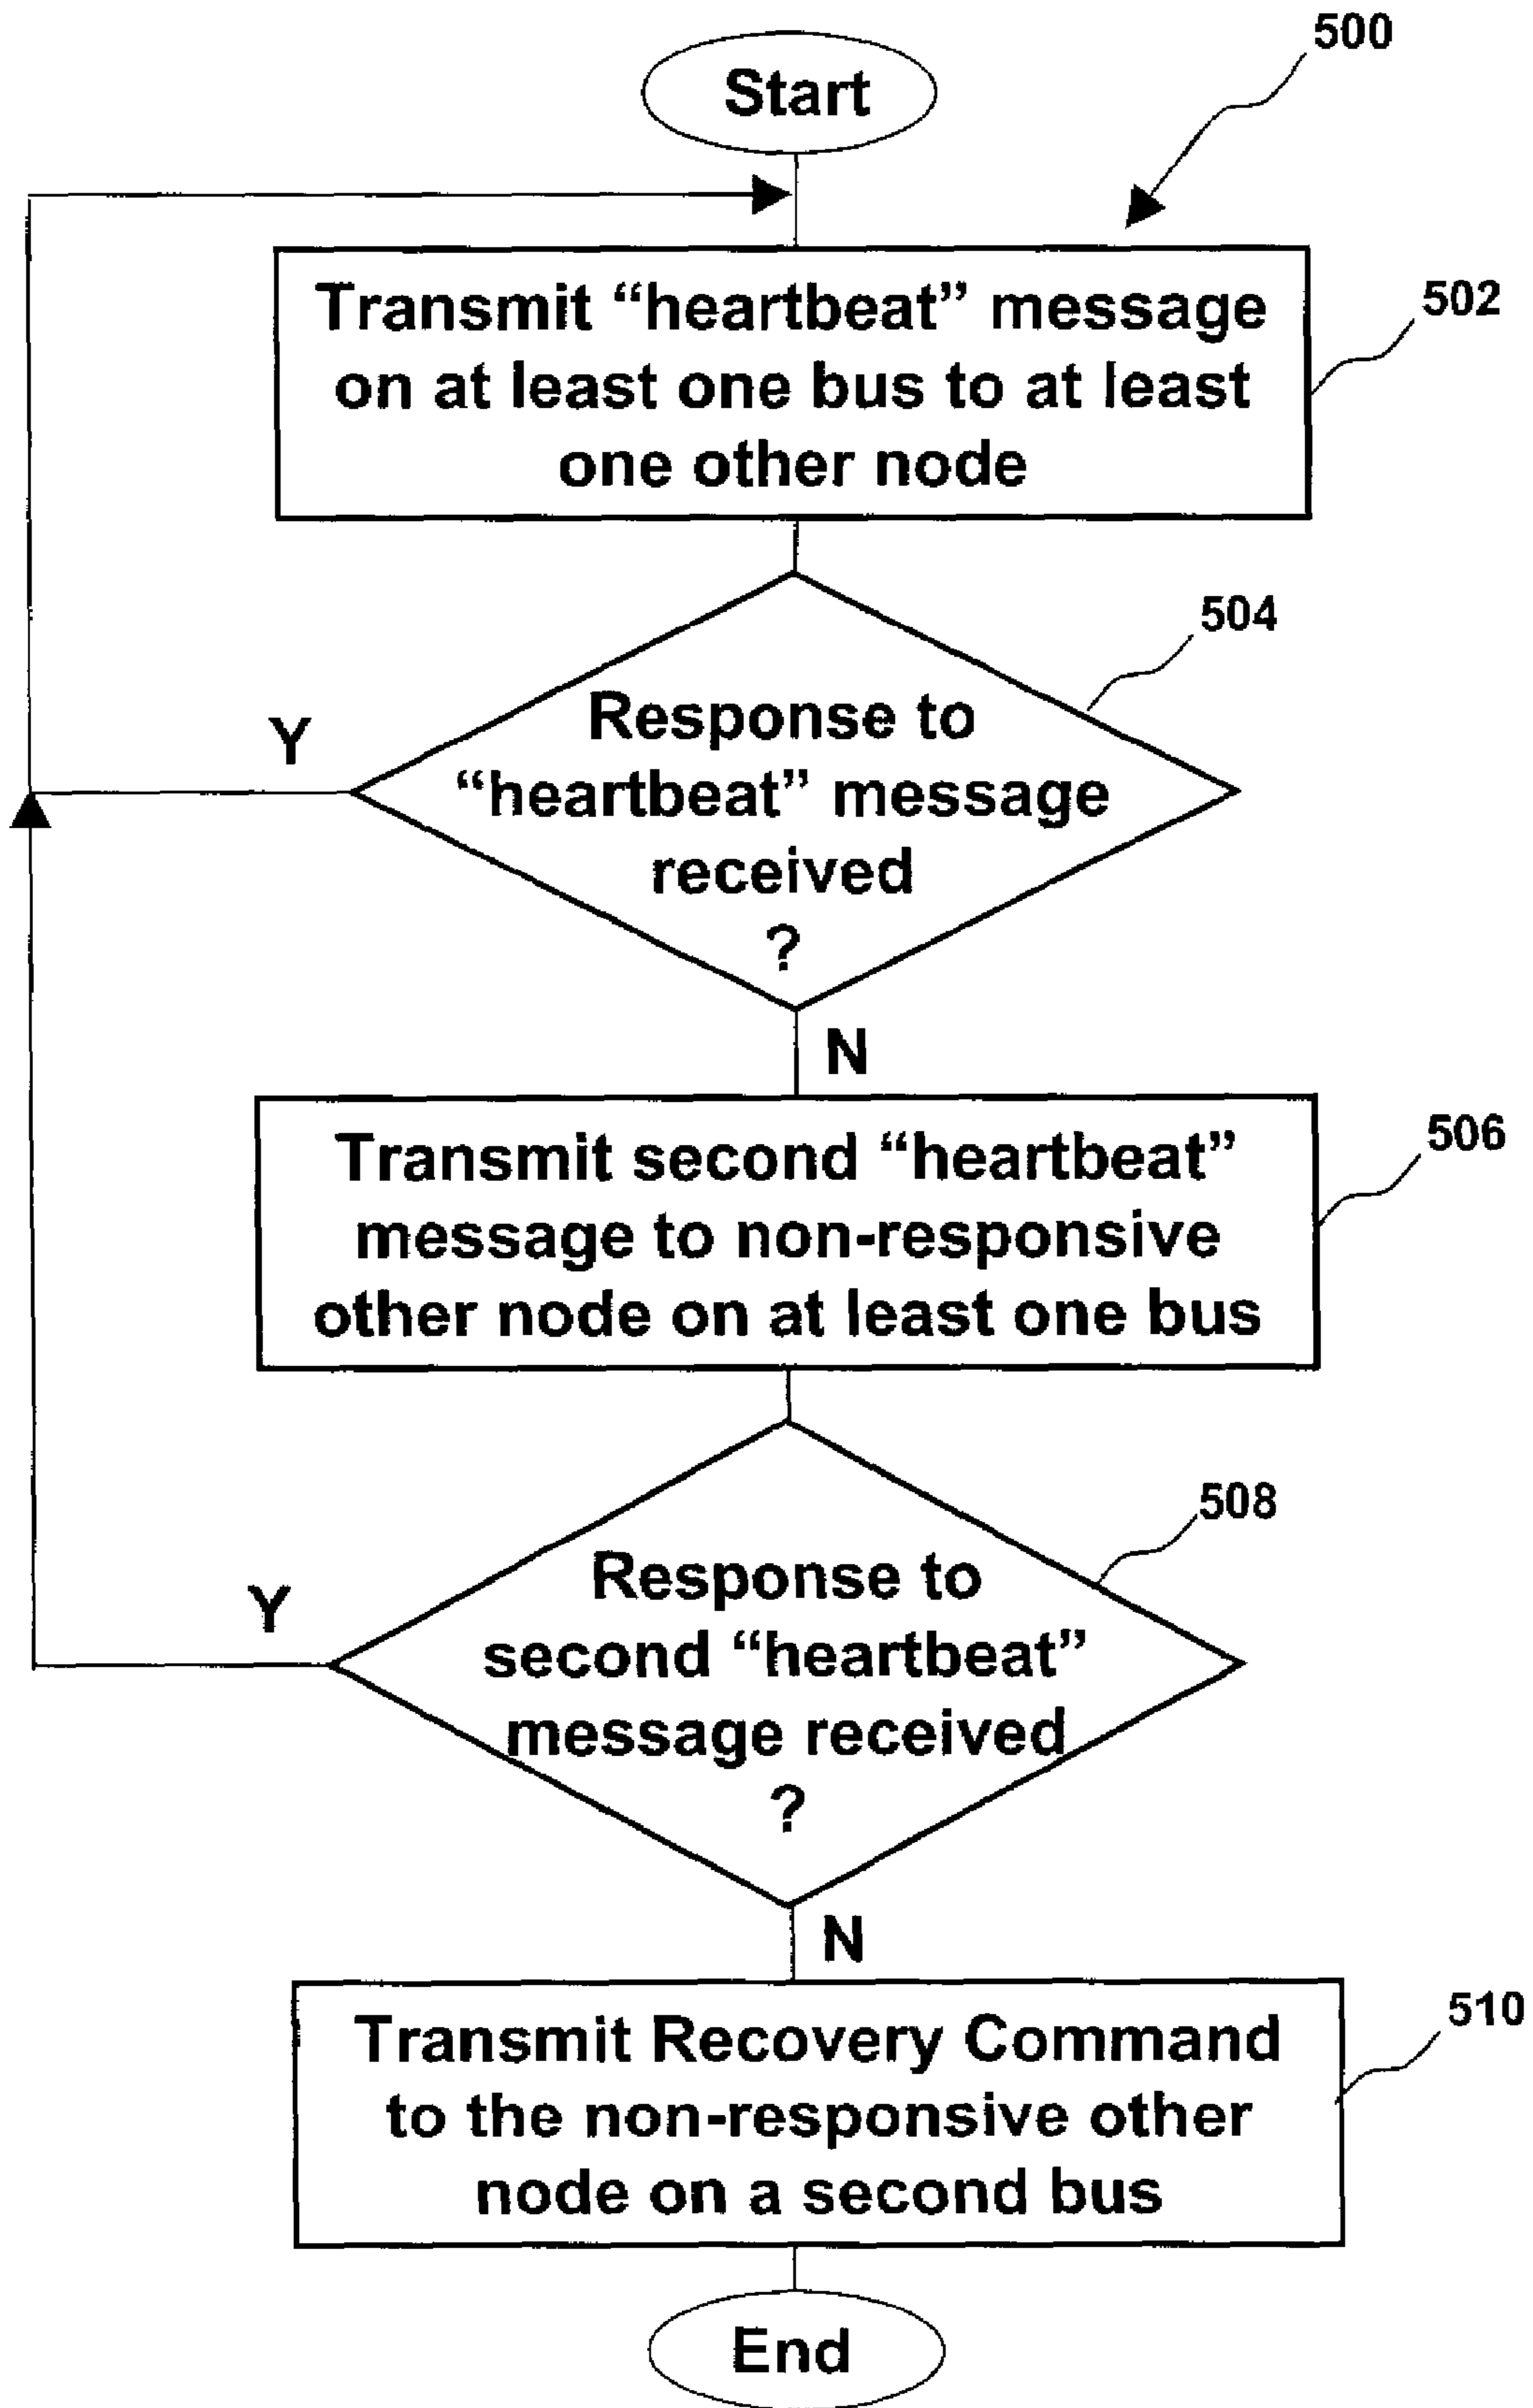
500

Start

Transmit “heartbeat” message on at least one bus to at least one other node

502

504

Y

Response to “heartbeat” message received ?

N

Transmit second “heartbeat” message to non-responsive other node on at least one bus

506

508

Y

Response to second “heartbeat” message received ?

N

Transmit Recovery Command to the non-responsive other node on a second bus

510

End